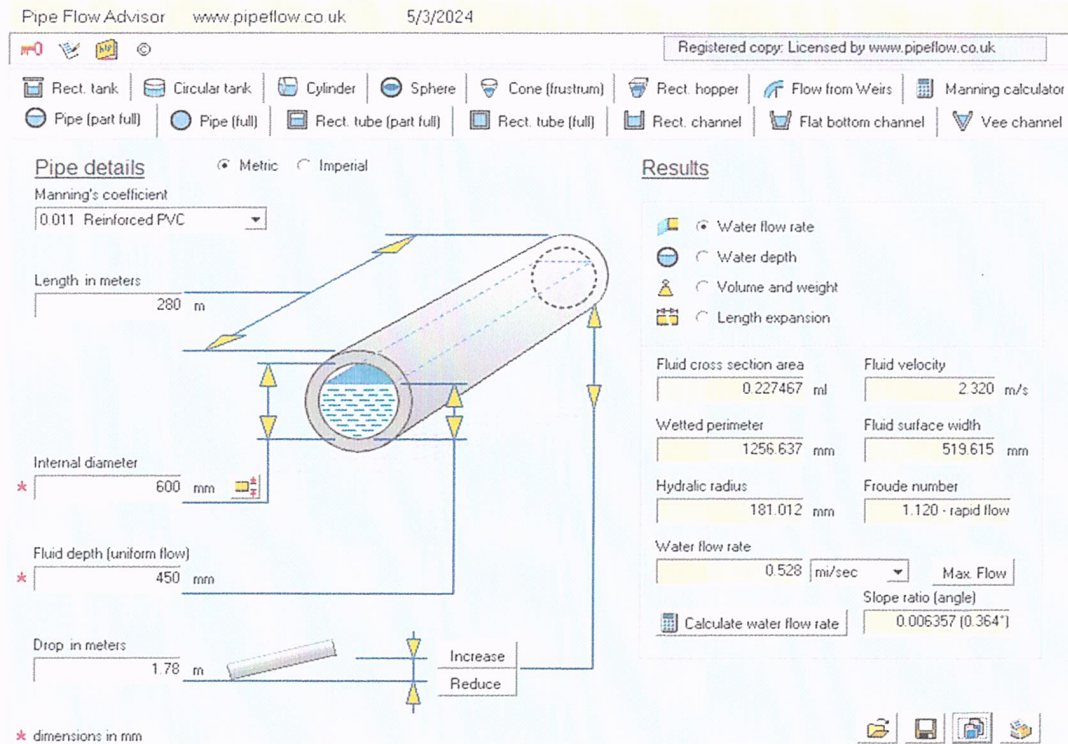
Pipe Flow Advisor www.pipeflow.co.uk 5/3/2024

Registered copy: Licensed by www.pipeflow.co.uk

Rect. tank | Circular tank | Cylinder | Sphere | Cone (frustrum) | Rect. hopper | Flow from Weirs | Manning calculator

Pipe (part full) | Pipe (full) | Rect. tube (part full) | Rect. tube (full) | Rect. channel | Flat bottom channel | Vee channel

Pipe details

Metric Imperial

Manning's coefficient

0.011 Reinforced PVC

Length in meters

280 m

Internal diameter

\* 600 mm

Fluid depth (uniform flow)

\* 450 mm

Drop in meters

1.78 m

Increase

Reduce

\* dimensions in mm

Results

Water flow rate

Water depth

Volume and weight

Length expansion

Fluid cross section area

0.227467 ml

Fluid velocity

2.320 m/s

Wetted perimeter

1256.637 mm

Fluid surface width

519.615 mm

Hydralic radius

181.012 mm

Froude number

1.120 - rapid flow

Water flow rate

0.528 m³/sec

Max. Flow

Slope ratio (angle)

Calculate water flow rate

0.006357 (0.364°)